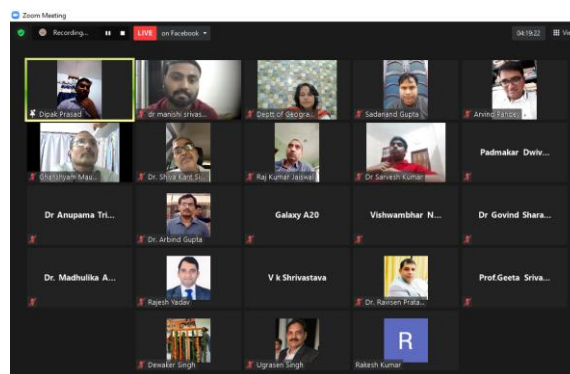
Zoom Meeting

Recording...

LIVE on Facebook

04:19:22

Vie

Dipak Prasad

dr manishi srivas...

Deptt of Geogra...

Sadanand Gupta

Arvind Panize

Ghanshyam Mau...

Dr. Shiva Kant Si...

Raj Kumar Jaiswal

Dr Sarvesh Kumar

Padmakar Dwiv...

Dr Anupama Tri...

Dr. Arbind Gupta

Galaxy A20

Vishwambhar N...

Dr Govind Shara...

Dr. Madhulika A...

Rajesh Yadav

V k Shrivastava

Dr. Ravisen Prata...

Prof.Geeta Sriva...

Dewaker Singh

Ugrasen Singh

R

Rakesh Kumar